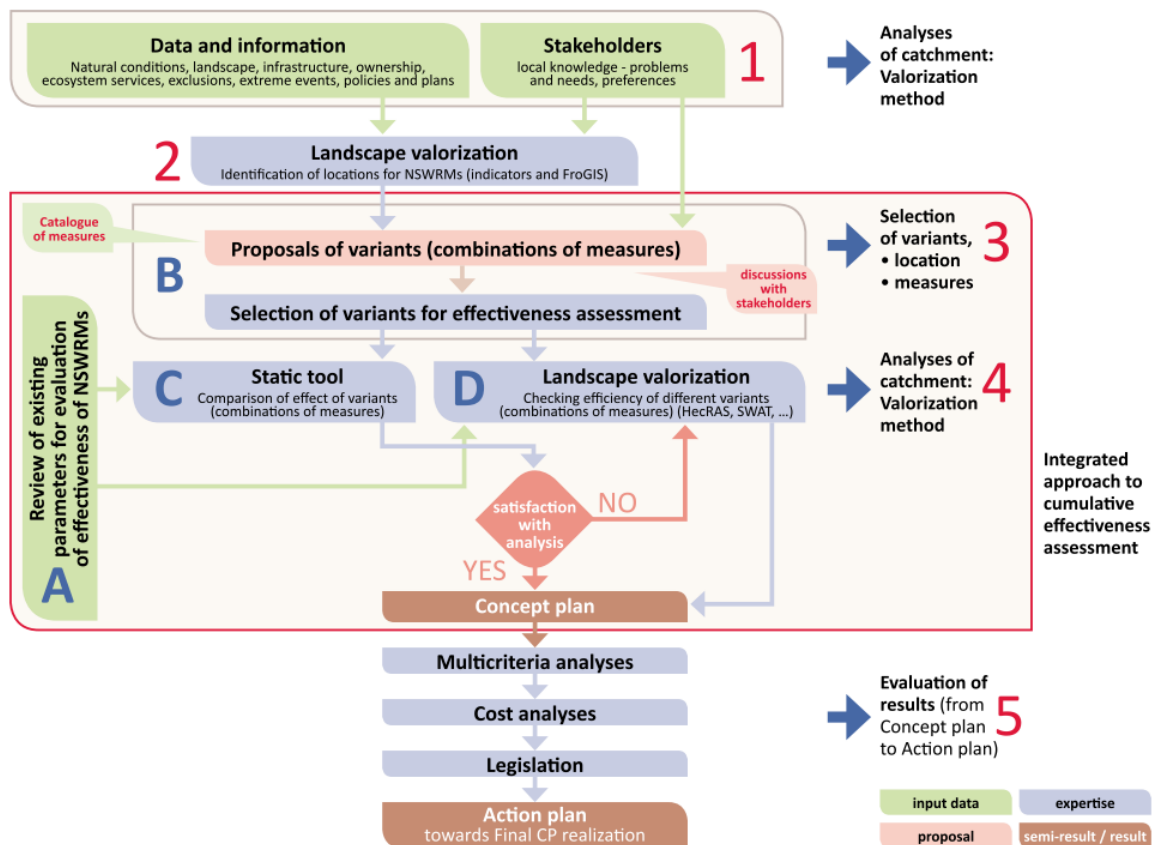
Data and information
Natural conditions, landscape, infrastructure, ownership, ecosystem services, exclusions, extreme events, policies and plans

Stakeholders
local knowledge - problems and needs, preferences

1

Analyses of catchment: Valorization method

2

Landscape valorization
Identification of locations for NSWRMs (indicators and FroGIS)

Catalogue of measures

Proposals of variants (combinations of measures)

B

discussions with stakeholders

Selection of variants for effectiveness assessment

Selection of variants,
• location
• measures

3

Review of existing parameters for evaluation of effectiveness of NSWRMs

A

C

Static tool
Comparison of effect of variants (combinations of measures)

D

Landscape valorization
Checking efficiency of different variants (combinations of measures) (HecRAS, SWAT, ...)

Analyses of catchment: Valorization method

4

satisfaction with analysis

NO

YES

Integrated approach to cumulative effectiveness assessment

Concept plan

Multicriteria analyses

Cost analyses

Legislation

Action plan
towards Final CP realization

Evaluation of results (from Concept plan to Action plan)

5

input data

expertise

proposal

semi-result / result